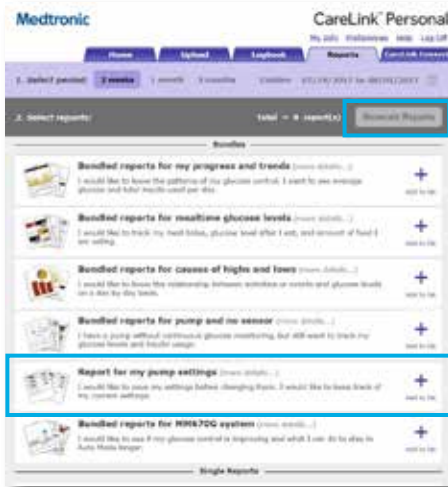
Medtronic

CareLink™ Personal

My Info Preferences Help Log Off

Home Upload Logbook Reports CareLink Connect

1. Select period: 2 weeks 1 month 3 months Custom: 07/30/2017 to 08/20/2017

2. Select reports: Total = 0 report(s) Generate Reports

Bundles

Bundled reports for my progress and trends (more details...)
I would like to know the patterns of my glucose control. I want to see average glucose and total insulin used per day.
Add to list

Bundled reports for mealtime glucose levels (more details...)
I would like to track my meal bolus, glucose level after I eat, and amount of food I am eating.
Add to list

Bundled reports for causes of highs and lows (more details...)
I would like to know the relationship between activities or events and glucose levels on a day by day basis.
Add to list

Bundled reports for pump and no sensor (more details...)
I have a pump without continuous glucose monitoring, but still want to track my glucose levels and insulin usage.
Add to list

Report for my pump settings (more details...)
I would like to save my settings before changing them. I would like to keep track of my current settings.
Add to list

Bundled reports for MM670G system (more details...)
I would like to see if my glucose control is improving and what I can do to stay in Auto Mode longer.
Add to list

Single Reports